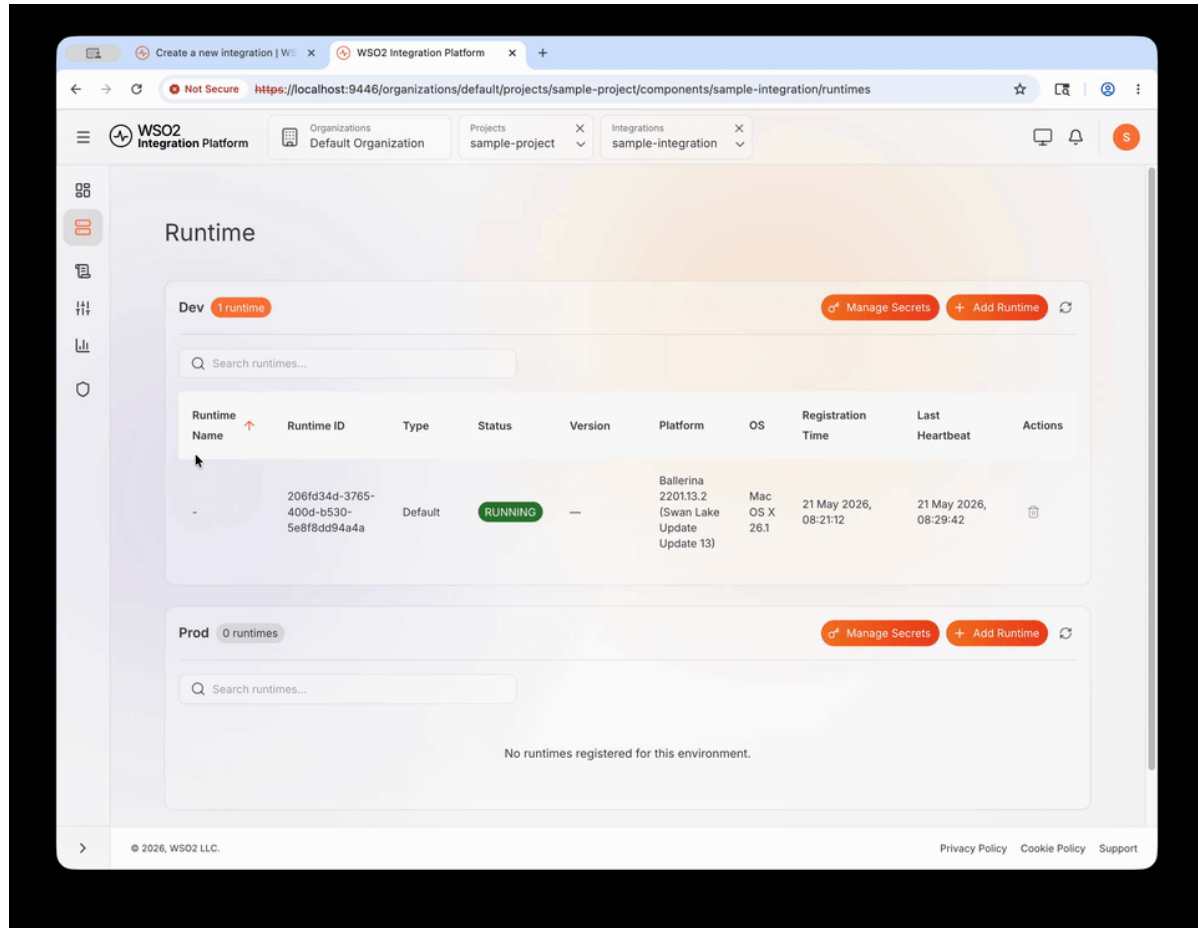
Create a new integration | WS
WSO2 Integration Platform
Not Secure https://localhost:9446/organizations/default/projects/sample-project/components/sample-integration/runtimes

WSO2 Integration Platform
Organizations Default Organization
Projects sample-project
Integrations sample-integration
S

Runtime

Dev 1 runtime
Manage Secrets
+ Add Runtime

Search runtimes...

| Runtime Name | Runtime ID | Type | Status | Version | Platform | OS | Registration Time | Last Heartbeat | Actions |
|---|---|---|---|---|---|---|---|---|---|
| - | 206fd34d-3765-400d-b530-5e8f8dd94a4a | Default | RUNNING | — | Ballerina 2201.13.2 (Swan Lake Update Update 13) | Mac OS X 26.1 | 21 May 2026, 08:21:12 | 21 May 2026, 08:29:42 | |

Prod 0 runtimes
Manage Secrets
+ Add Runtime

Search runtimes...

No runtimes registered for this environment.

© 2026, WSO2 LLC.
Privacy Policy Cookie Policy Support